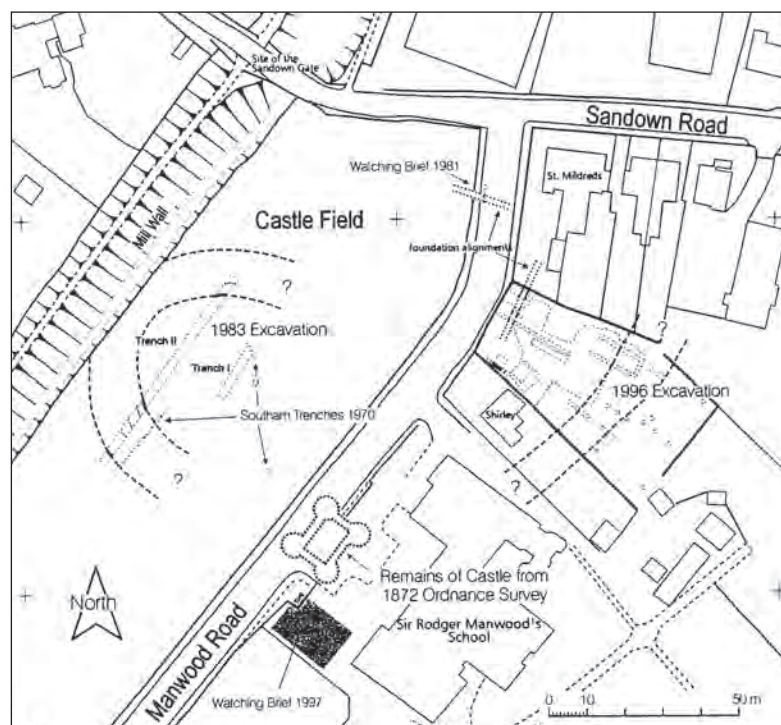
Site of the Sandown Gate

Sandown Road

Watching Brief 1981

St. Mildreds

Mill Wall

Castle Field

foundation alignments

?

1983 Excavation

Trench II

Trench I

?

1996 Excavation

Southam Trenches 1970

Shirley

?

?

North

Remains of Castle from 1872 Ordnance Survey

Manwood Road

Sir Rodger Manwood's School

Watching Brief 1997

0 10 50 m